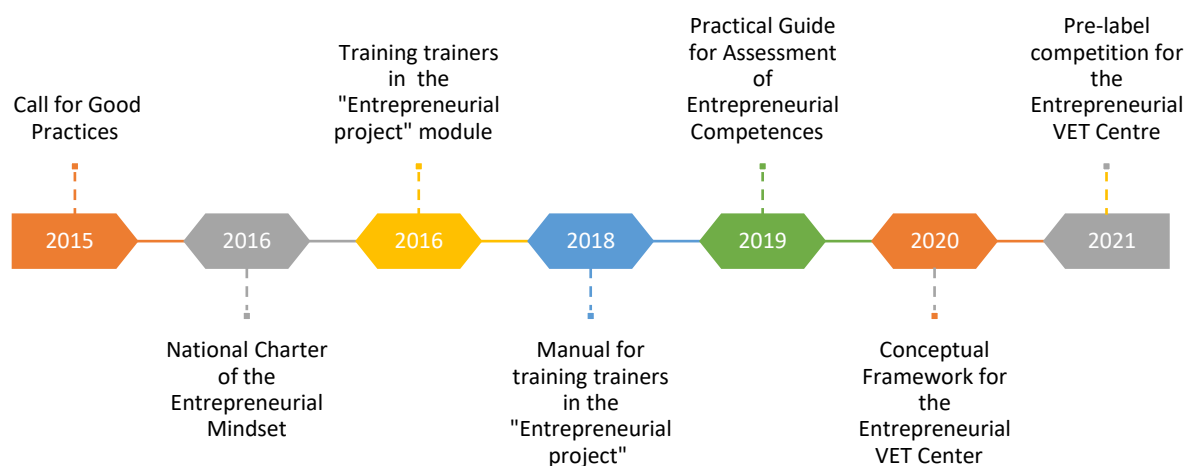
Call for Good Practices

2015

2016

National Charter of the Entrepreneurial Mindset

Training trainers in the "Entrepreneurial project" module

2016

2018

Manual for training trainers in the "Entrepreneurial project"

Practical Guide for Assessment of Entrepreneurial Competences

2019

2020

Conceptual Framework for the Entrepreneurial VET Center

Pre-label competition for the Entrepreneurial VET Centre

2021